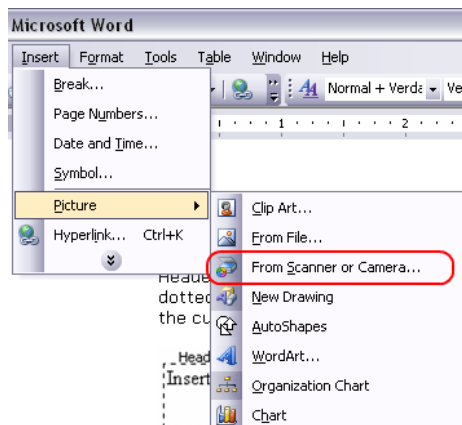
Microsoft Word

Insert Format Tools Table Window Help

Break...
Page Numbers...
Date and Time...
Symbol...
Picture
Hyperlink... Ctrl+K

Normal + Verda Ve

1 2

Clip Art...
From File...
From Scanner or Camera...
New Drawing
AutoShapes
WordArt...
Organization Chart
Chart

Heade
dotted
the cu

Head
Insert